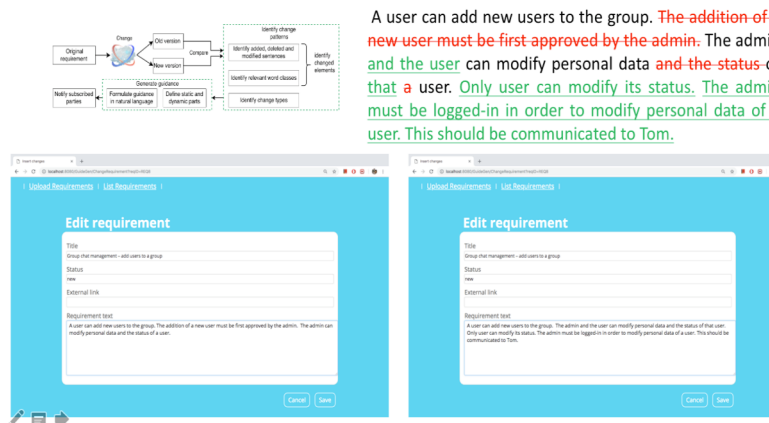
Original requirement

Change

Old version

New version

Compare

Identify change patterns

Identify added, deleted and modified sentences

Identify relevant word classes

identify changed elements

Identify change types

Generate guidance

Notify subscribed parties

Formulate guidance in natural language

Define static and dynamic parts

A user can add new users to the group. The addition of a new user must be first approved by the admin. The admin and the user can modify personal data and the status of that a user. Only user can modify its status. The admin must be logged-in in order to modify personal data of a user. This should be communicated to Tom.

Insert changes

localhost:8080/GuidedJectChangeRequirement?reqId=9538

| Upload Requirements | List Requirements |

Edit requirement

Title

Group chat management - add users to a group

Status

new

External link

Requirement text

A user can add new users to the group. The addition of a new user must be first approved by the admin. The admin can modify personal data and the status of a user.

Cancel Save

Insert changes

localhost:8080/GuidedJectChangeRequirement?reqId=9538

| Upload Requirements | List Requirements |

Edit requirement

Title

Group chat management - add users to a group

Status

new

External link

Requirement text

A user can add new users to the group. The admin and the user can modify personal data and the status of that user. Only user can modify its status. The admin must be logged-in in order to modify personal data of a user. This should be communicated to Tom.

Cancel Save